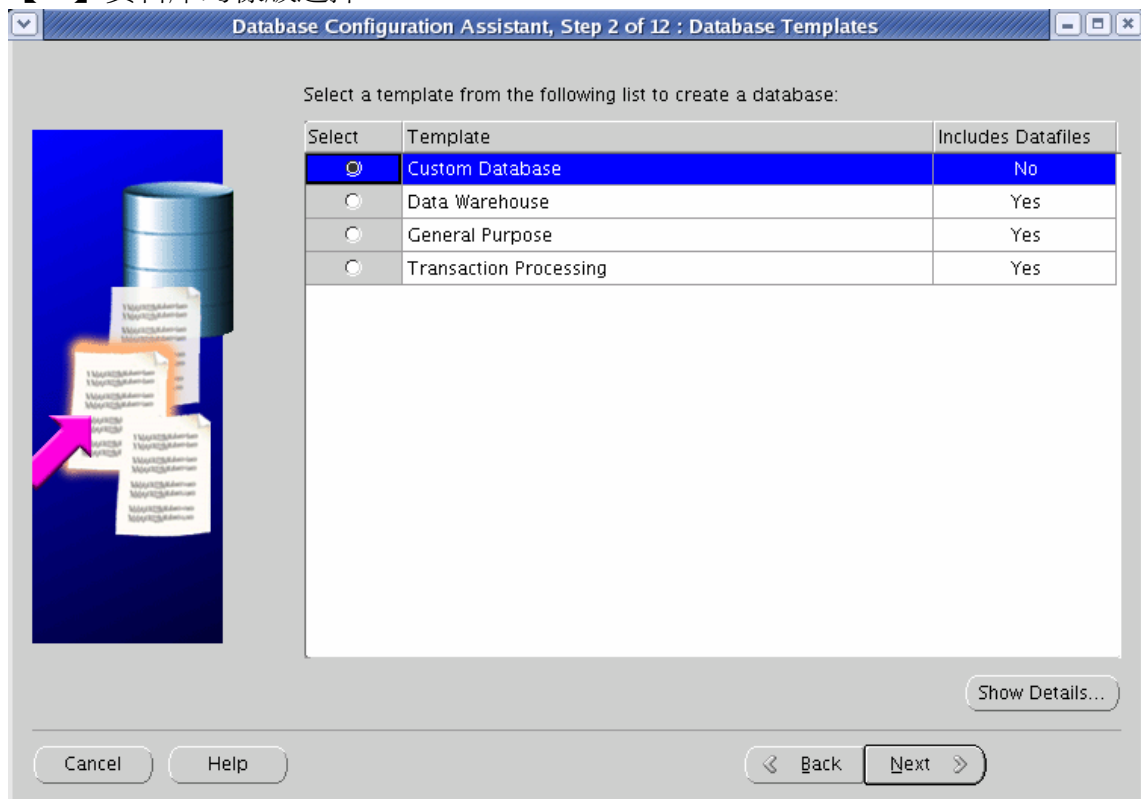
Database Configuration Assistant, Step 2 of 12 : Database Templates

Select a template from the following list to create a database:

| Select | Template | Includes Datafiles |
|---|---|---|
| | Custom Database | No |
| | Data Warehouse | Yes |
| | General Purpose | Yes |
| | Transaction Processing | Yes |

Show Details...

Cancel Help Back Next